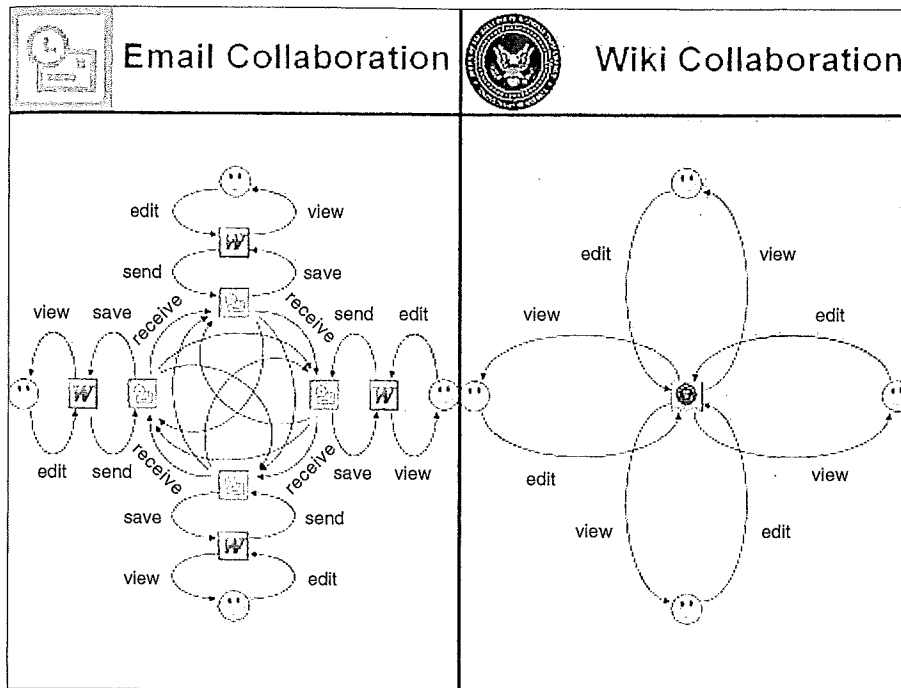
Email Collaboration

Wiki Collaboration

edit view

send save

view save receive receive send edit

edit send receive receive save view

save send

view edit

edit view

view edit

edit view

view edit